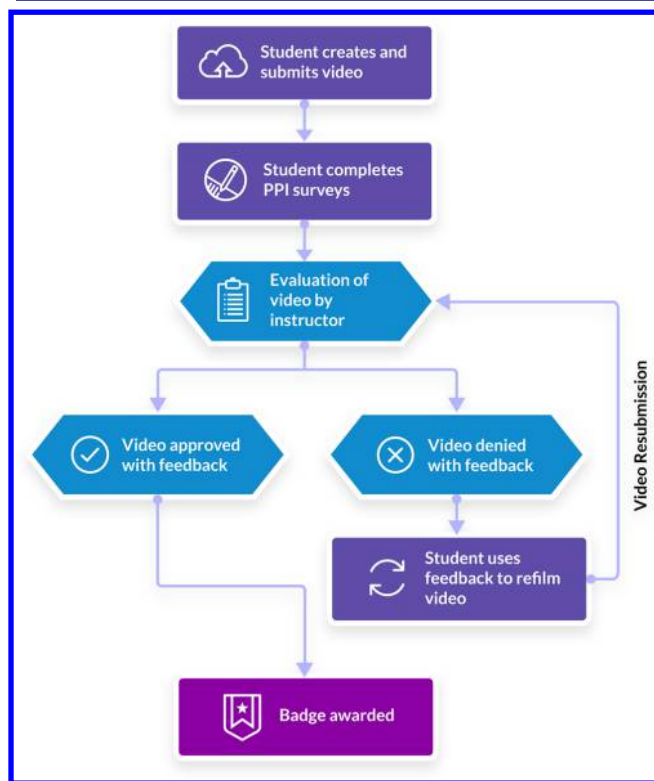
Student creates and submits video

Student completes PPI surveys

Evaluation of video by instructor

Video approved with feedback

Video denied with feedback

Student uses feedback to refilm video

Video Resubmission

Badge awarded